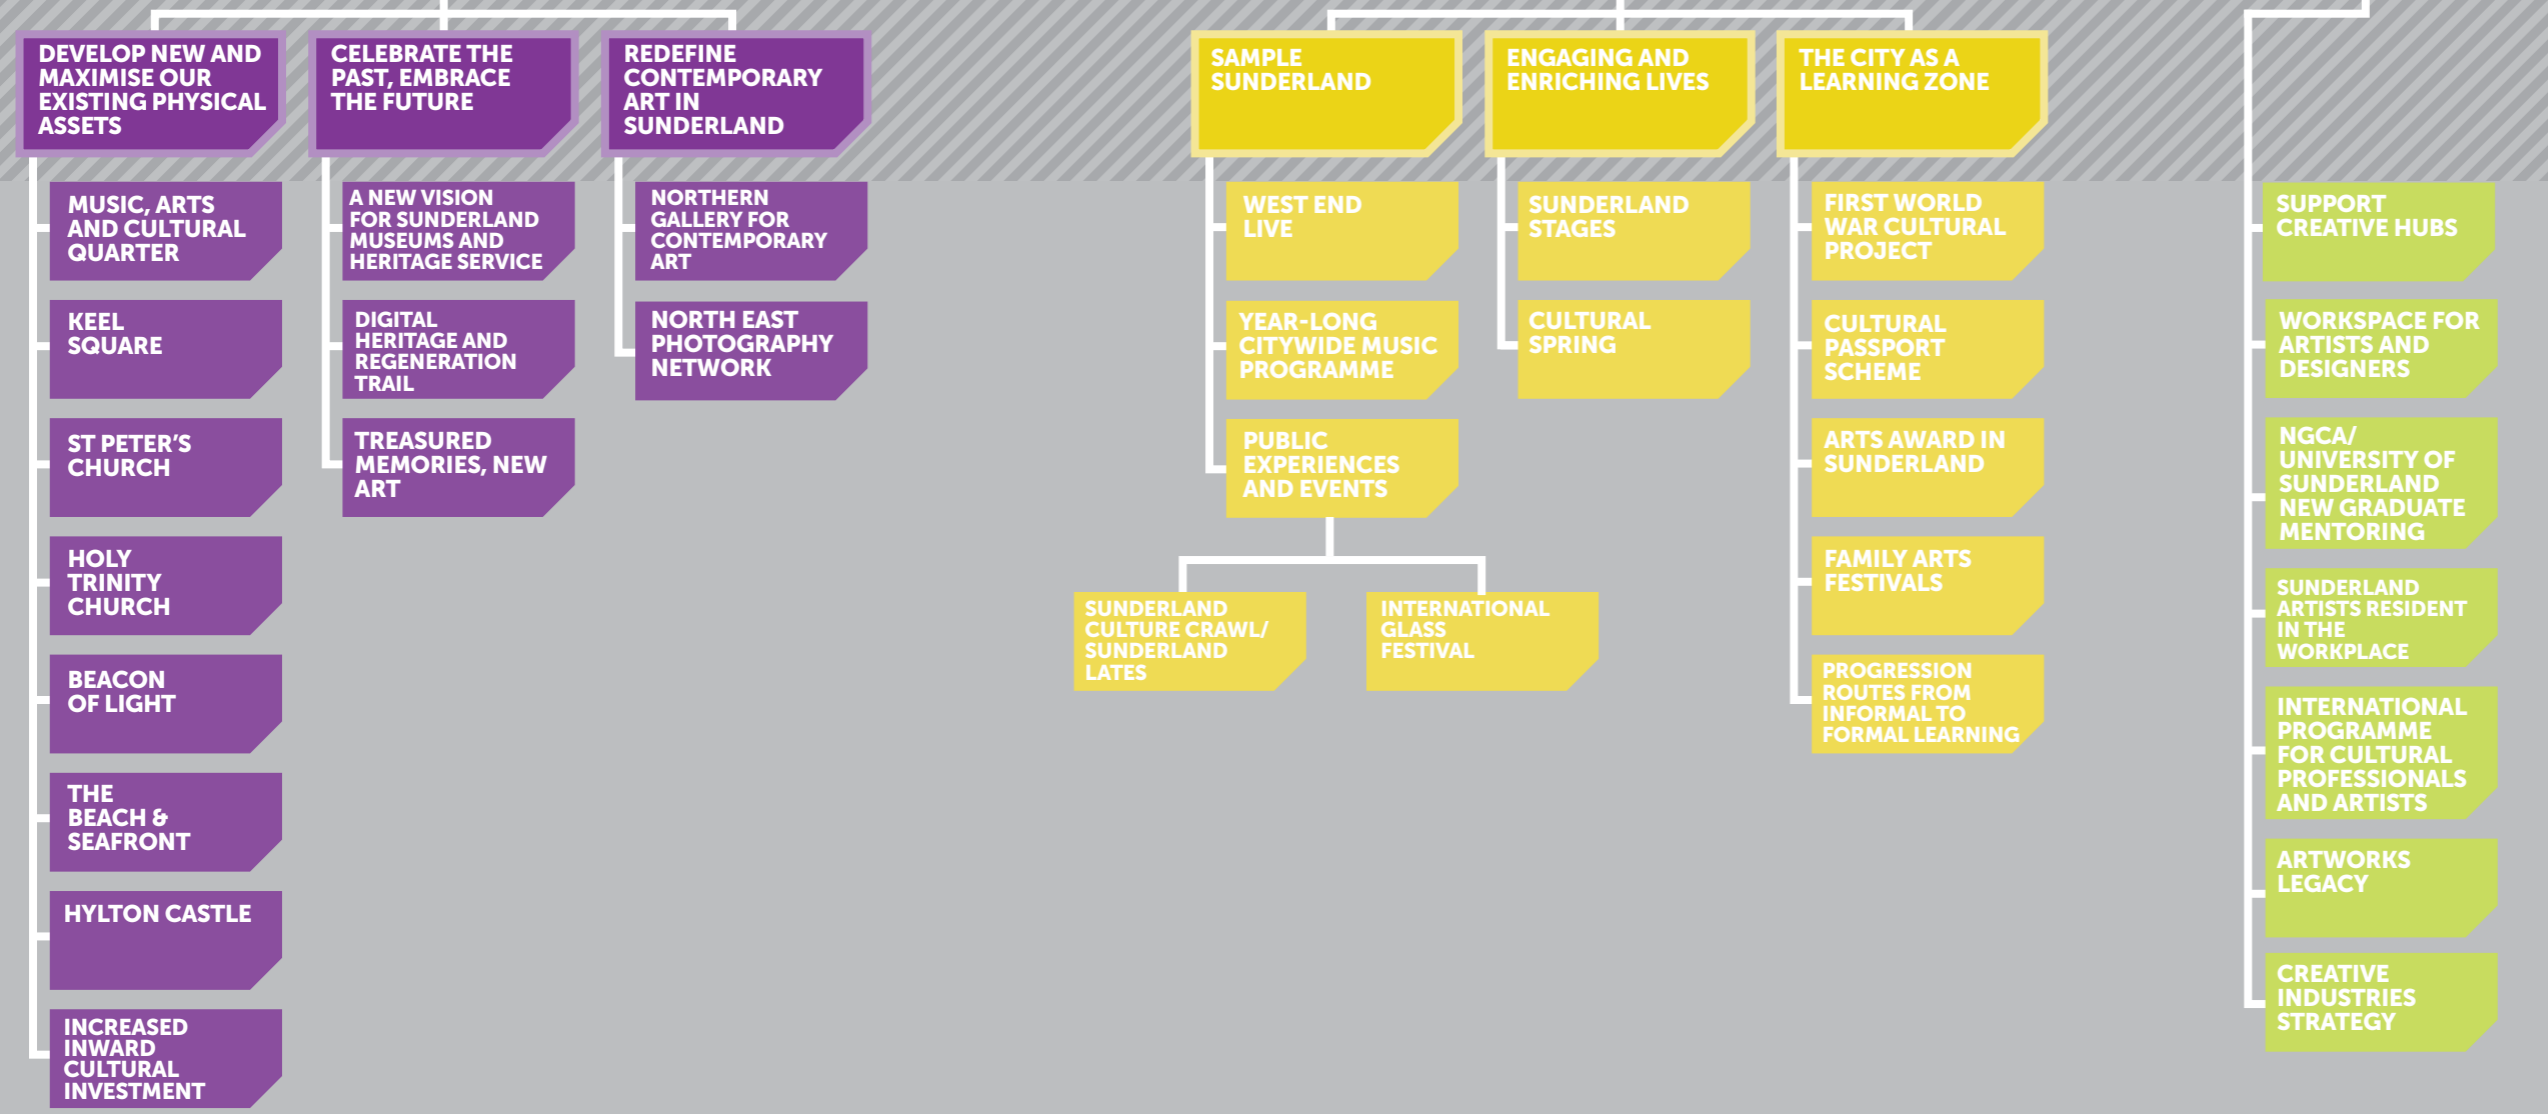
DEVELOP NEW AND MAXIMISE OUR EXISTING PHYSICAL ASSETS

MUSIC, ARTS AND CULTURAL QUARTER

KEEL SQUARE

ST PETER'S CHURCH

HOLY TRINITY CHURCH

BEACON OF LIGHT

THE BEACH & SEAFRONT

HYLTON CASTLE

INCREASED INWARD CULTURAL INVESTMENT

CELEBRATE THE PAST, EMBRACE THE FUTURE

A NEW VISION FOR SUNDERLAND MUSEUMS AND HERITAGE SERVICE

DIGITAL HERITAGE AND REGENERATION TRAIL

TREASURED MEMORIES, NEW ART

REDEFINE CONTEMPORARY ART IN SUNDERLAND

NORTHERN GALLERY FOR CONTEMPORARY ART

NORTH EAST PHOTOGRAPHY NETWORK

SAMPLE SUNDERLAND

WEST END LIVE

YEAR-LONG CITYWIDE MUSIC PROGRAMME

PUBLIC EXPERIENCES AND EVENTS

SUNDERLAND CULTURE CRAWL/ SUNDERLAND LATES

INTERNATIONAL GLASS FESTIVAL

ENGAGING AND ENRICHING LIVES

SUNDERLAND STAGES

CULTURAL SPRING

THE CITY AS A LEARNING ZONE

FIRST WORLD WAR CULTURAL PROJECT

CULTURAL PASSPORT SCHEME

ARTS AWARD IN SUNDERLAND

FAMILY ARTS FESTIVALS

PROGRESSION ROUTES FROM INFORMAL TO FORMAL LEARNING

SUPPORT CREATIVE HUBS

WORKSPACE FOR ARTISTS AND DESIGNERS

NGCA/ UNIVERSITY OF SUNDERLAND NEW GRADUATE MENTORING

SUNDERLAND ARTISTS RESIDENT IN THE WORKPLACE

INTERNATIONAL PROGRAMME FOR CULTURAL PROFESSIONALS AND ARTISTS

ARTWORKS LEGACY

CREATIVE INDUSTRIES STRATEGY